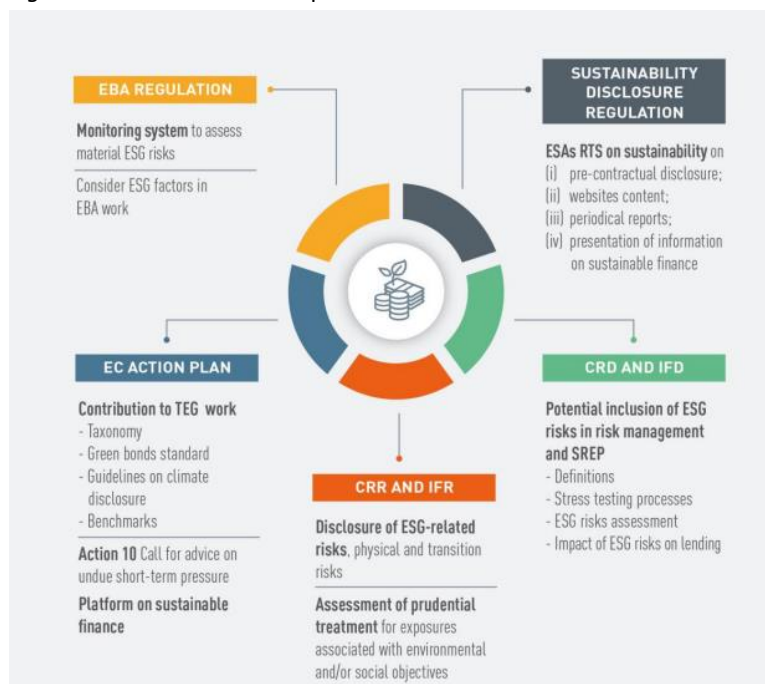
EBA REGULATION

Monitoring system to assess material ESG risks

Consider ESG factors in EBA work

SUSTAINABILITY DISCLOSURE REGULATION

ESAs RTS on sustainability on
(i) pre-contractual disclosure;
(ii) websites content;
(iii) periodical reports;
(iv) presentation of information on sustainable finance

EC ACTION PLAN

Contribution to TEG work
- Taxonomy
- Green bonds standard
- Guidelines on climate disclosure
- Benchmarks

Action 10 Call for advice on undue short-term pressure

Platform on sustainable finance

CRR AND IFR

Disclosure of ESG-related risks, physical and transition risks

Assessment of prudential treatment for exposures associated with environmental and/or social objectives

CRD AND IFD

Potential inclusion of ESG risks in risk management and SREP
- Definitions
- Stress testing processes
- ESG risks assessment
- Impact of ESG risks on lending